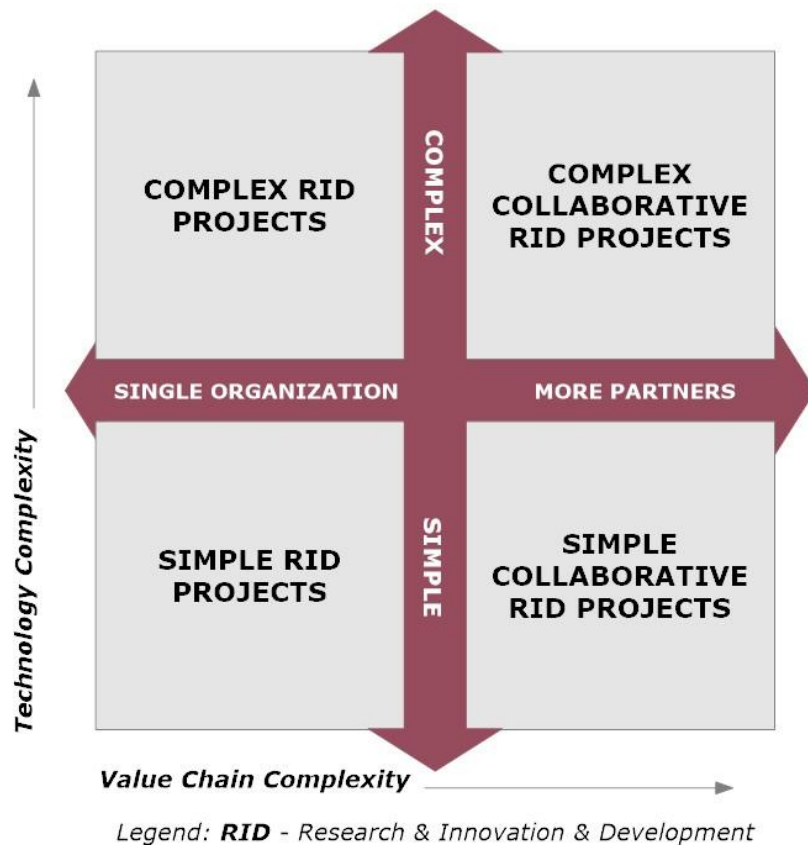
COMPLEX

COMPLEX RID PROJECTS

COMPLEX COLLABORATIVE RID PROJECTS

SINGLE ORGANIZATION

MORE PARTNERS

SIMPLE RID PROJECTS

SIMPLE

SIMPLE COLLABORATIVE RID PROJECTS

Technology Complexity

Value Chain Complexity

Legend: **RID** - Research & Innovation & Development